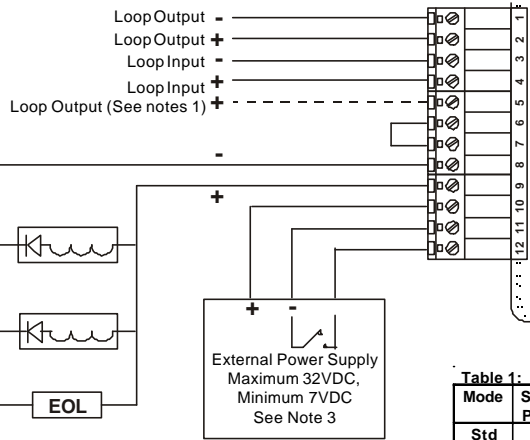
Loop Output -
Loop Output +
Loop Input -
Loop Input +
Loop Output (See notes 1) +

-

+

1
2
3
4
5
6
7
8
9
10
11
12

+ -

External Power Supply
Maximum 32VDC,
Minimum 7VDC
See Note 3

EOL

Table 1:

| Mode | S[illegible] P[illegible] |
|---|---|
| Std | |